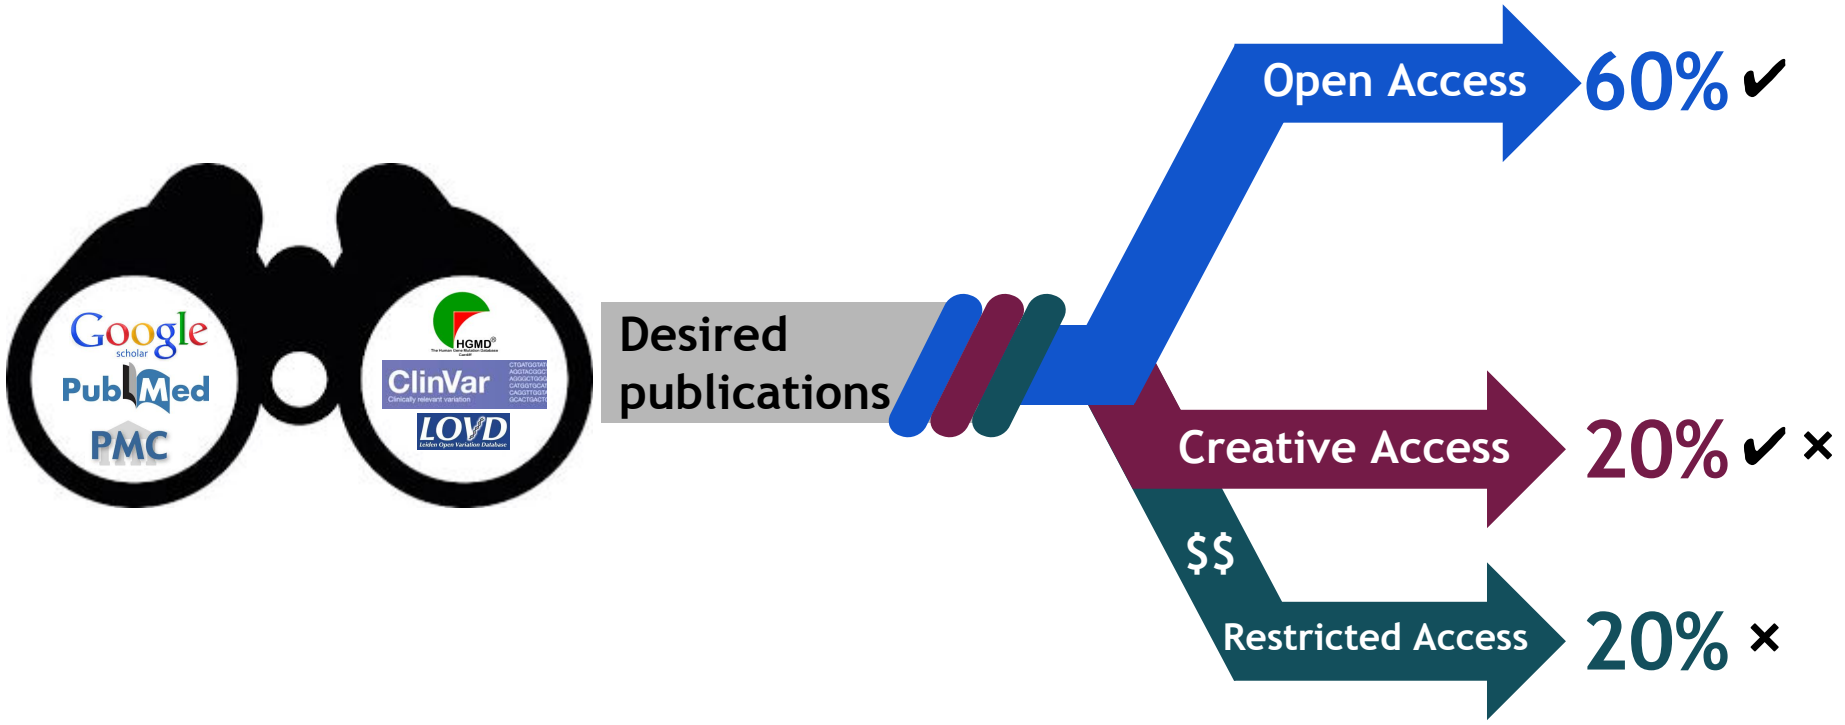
Google scholar
PubMed
PMC

HGMD®
The Human Gene Mutation Database
Cardiff
ClinVar
Clinically relevant variation
LOVD
Leiden Open Variation Database

Desired publications

Open Access 60% ✔
Creative Access 20% ✔ ×
$$
Restricted Access 20% ×